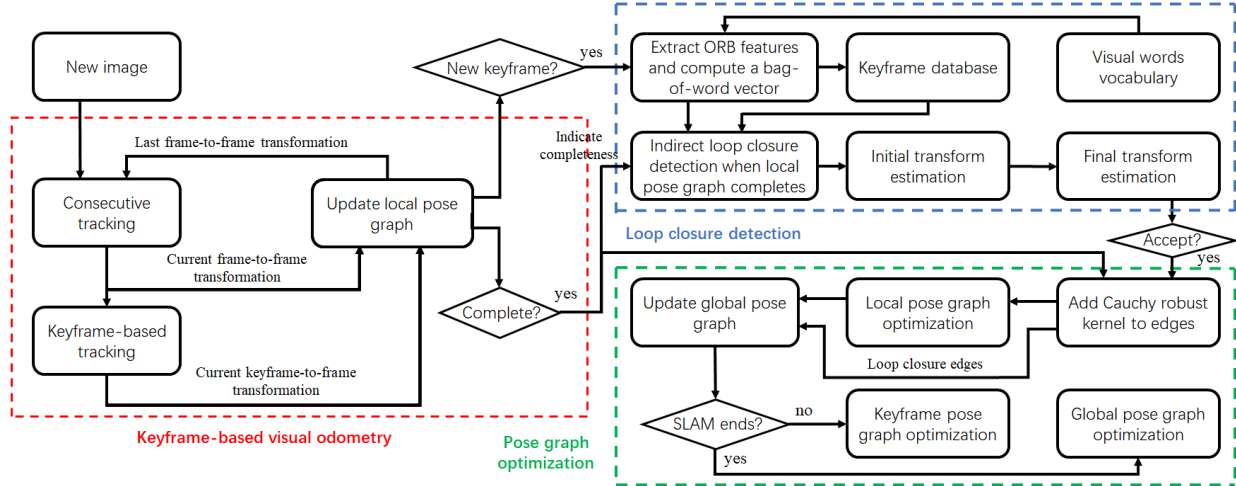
New image

Last frame-to-frame transformation

Consecutive tracking

Update local pose graph

Current frame-to-frame transformation

Keyframe-based tracking

Current keyframe-to-frame transformation

Keyframe-based visual odometry

New keyframe?

yes

Complete?

yes

Indicate completeness

Extract ORB features and compute a bag-of-word vector

Keyframe database

Visual words vocabulary

Indirect loop closure detection when local pose graph completes

Initial transform estimation

Final transform estimation

Loop closure detection

Accept?

yes

Update global pose graph

Local pose graph optimization

Add Cauchy robust kernel to edges

Loop closure edges

SLAM ends?

no

Keyframe pose graph optimization

Global pose graph optimization

yes

Pose graph optimization